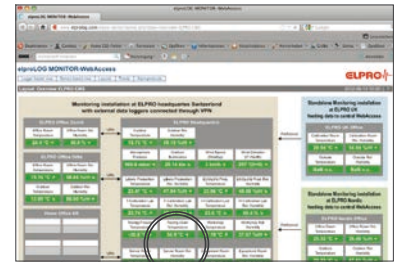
elproLOG MONITOR WebAccess

elproLOG MONITOR-WebAccess

ELPRO

Monitoring installation at ELPRO headquarters Switzerland with external data loggers connected through VPN

Standalone Monitoring installation at ELPRO UK feeding data to central WebAccess

ELPRO Office Zurich

ELPRO Headquarters

ELPRO UK Office

ELPRO Office Ulm

Standalone Monitoring installation at ELPRO Nordic feeding data to central WebAccess

ELPRO Nordic Office

Office Room Temperature

Outdoor Temperature

Server Room Temperature

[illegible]